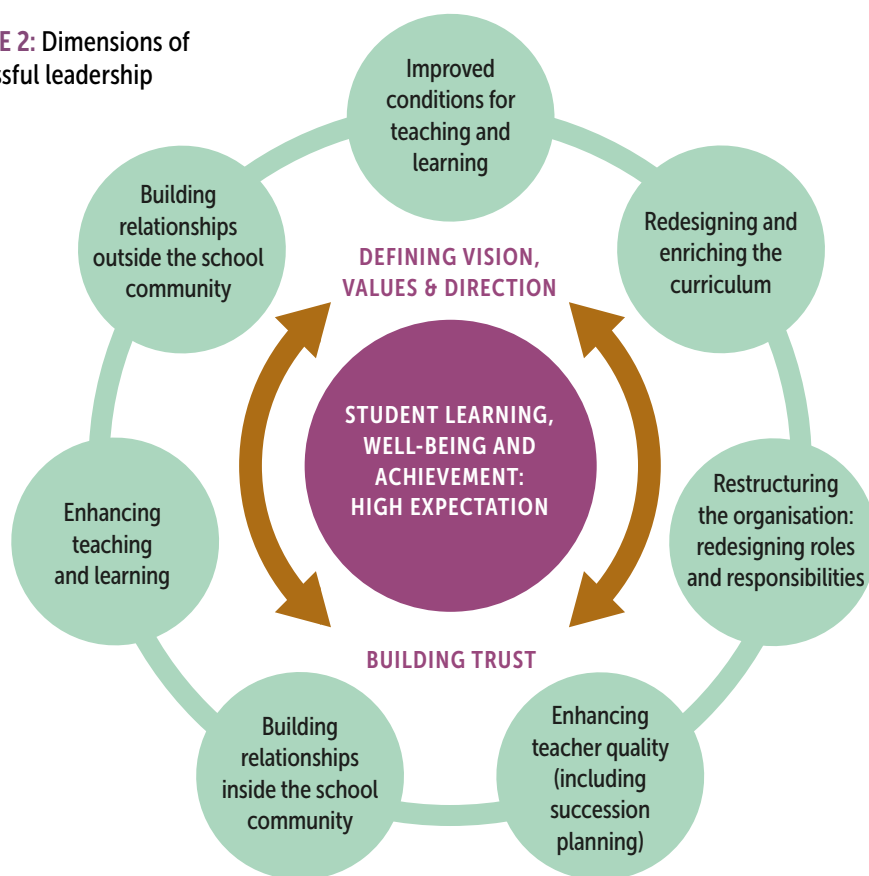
E 2: Dimensions of ssful leadership

Improved conditions for teaching and learning

Redesigning and enriching the curriculum

Restructuring the organisation: redesigning roles and responsibilities

Enhancing teacher quality (including succession planning)

Building relationships inside the school community

Enhancing teaching and learning

Building relationships outside the school community

DEFINING VISION, VALUES & DIRECTION

STUDENT LEARNING, WELL-BEING AND ACHIEVEMENT: HIGH EXPECTATION

BUILDING TRUST